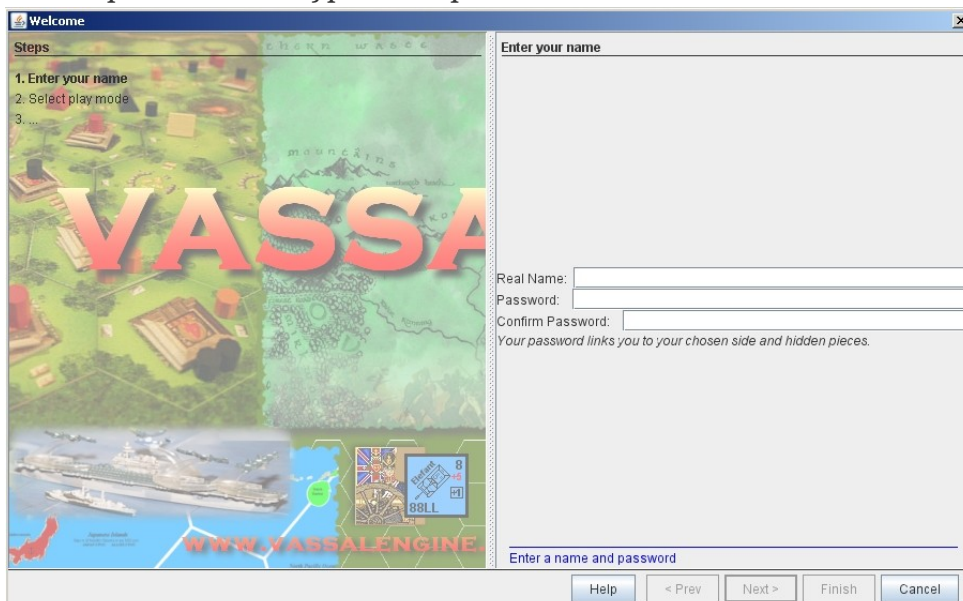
Welcome

Steps

1. Enter your name
2. Select play mode
3. ...

VASSA

WWW.VASSALENGINE.

8
+5
88LL

Enter your name

Real Name:
Password:
Confirm Password:
Your password links you to your chosen side and hidden pieces.

Enter a name and password

Help
< Prev
Next >
Finish
Cancel